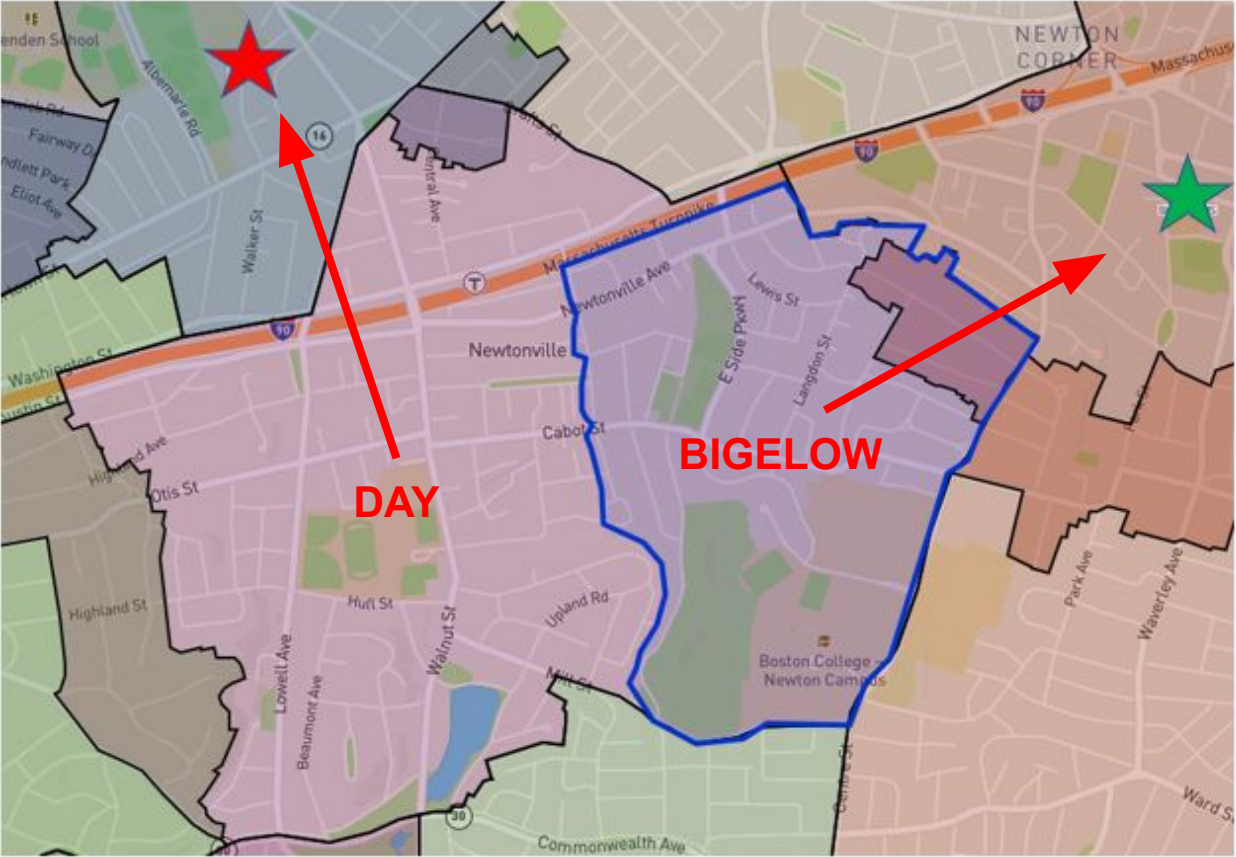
enden School

NEWTON CORNER

Massachus

Albemarle Rd

16

Fairway D

ndlett Park

Eliot Ave

Walker St

Paris St

entral Ave

90

90

Massachusetts Turnpike

Newtonville Ave

Lewis St

E Side Pkwy

Langdon St

Washington St

Austin St

Newtonville

Cabot St

BIGELOW

Highland Ave

Otis St

DAY

Highland St

Hull St

Upland Rd

Walnut St

Lowell Ave

Beaumont Ave

Mill St

Boston College - Newton Campus

Park Ave

Waverley Ave

Centre St

Ward St

30

Commonwealth Ave